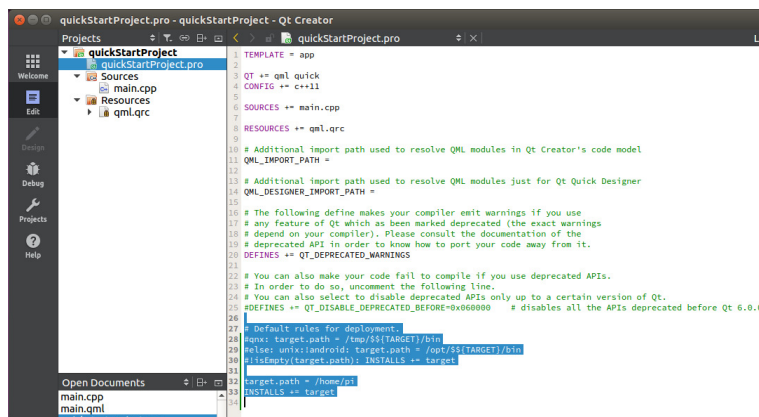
quickStartProject.pro - quickStartProject - Qt Creator

Projects

quickStartProject.pro

L

Welcome

Edit

Design

Debug

Projects

Help

quickStartProject
quickStartProject.pro
Sources
main.cpp
Resources
qml.qrc

Open Documents
main.cpp
main.qml

1 TEMPLATE = app
2
3 QT += qml quick
4 CONFIG += c++11
5
6 SOURCES += main.cpp
7
8 RESOURCES += qml.qrc
9
10 # Additional import path used to resolve QML modules in Qt Creator's code model
11 QML_IMPORT_PATH =
12
13 # Additional import path used to resolve QML modules just for Qt Quick Designer
14 QML_DESIGNER_IMPORT_PATH =
15
16 # The following define makes your compiler emit warnings if you use
17 # any feature of Qt which as been marked deprecated (the exact warnings
18 # depend on your compiler). Please consult the documentation of the
19 # deprecated API in order to know how to port your code away from it.
20 DEFINES += QT_DEPRECATED_WARNINGS
21
22 # You can also make your code fail to compile if you use deprecated APIs.
23 # In order to do so, uncomment the following line.
24 # You can also select to disable deprecated APIs only up to a certain version of Qt.
25 #DEFINES += QT_DISABLE_DEPRECATED_BEFORE=0x060000    # disables all the APIs deprecated before Qt 6.0.
26
27 # Default rules for deployment.
28 #qnx: target.path = /tmp/$${TARGET}/bin
29 #else: unix:!android: target.path = /opt/$${TARGET}/bin
30 #!isEmpty(target.path): INSTALLS += target
31
32 target.path = /home/pi
33 INSTALLS += target
34